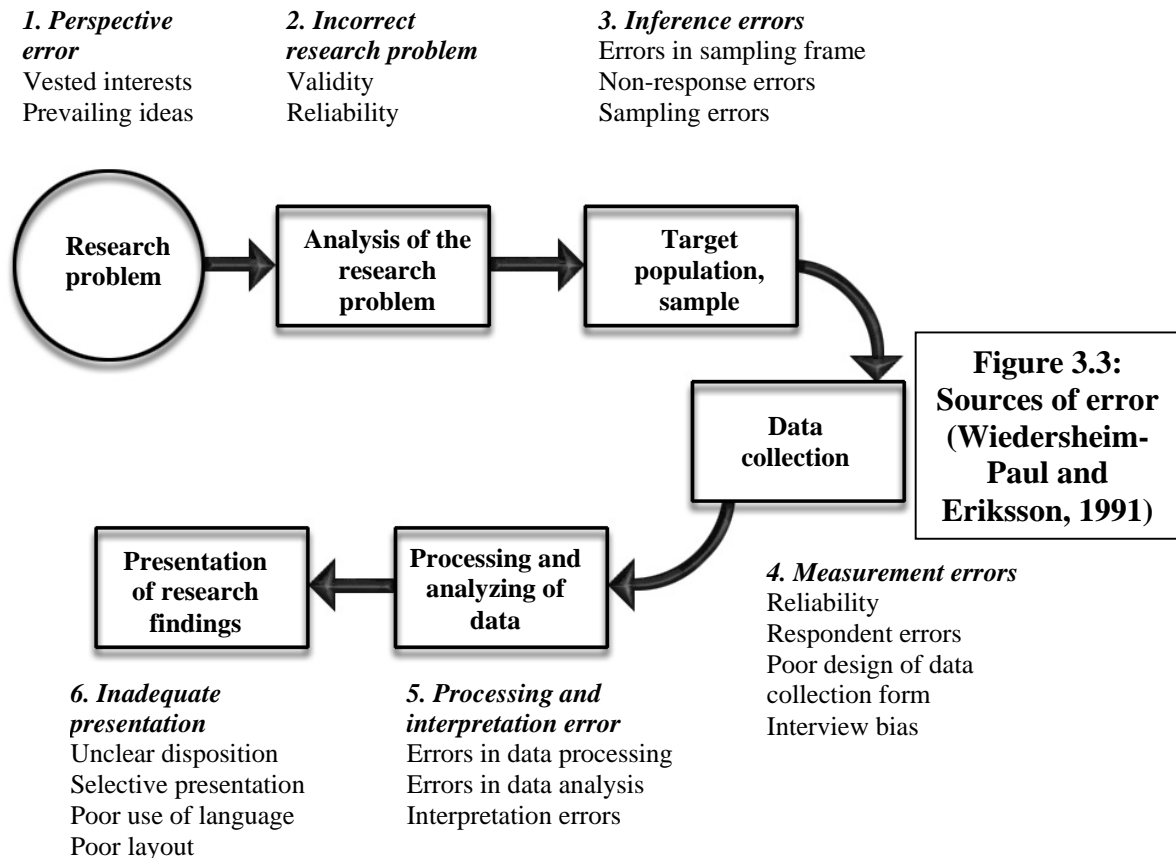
1. Perspective error
Vested interests
Prevailing ideas

2. Incorrect research problem
Validity
Reliability

3. Inference errors
Errors in sampling frame
Non-response errors
Sampling errors

Research problem

Analysis of the research problem

Target population, sample

Figure 3.3: Sources of error (Wiedersheim-Paul and Eriksson, 1991)

Data collection

Presentation of research findings

Processing and analyzing of data

4. Measurement errors
Reliability
Respondent errors
Poor design of data collection form
Interview bias

6. Inadequate presentation
Unclear disposition
Selective presentation
Poor use of language
Poor layout

5. Processing and interpretation error
Errors in data processing
Errors in data analysis
Interpretation errors